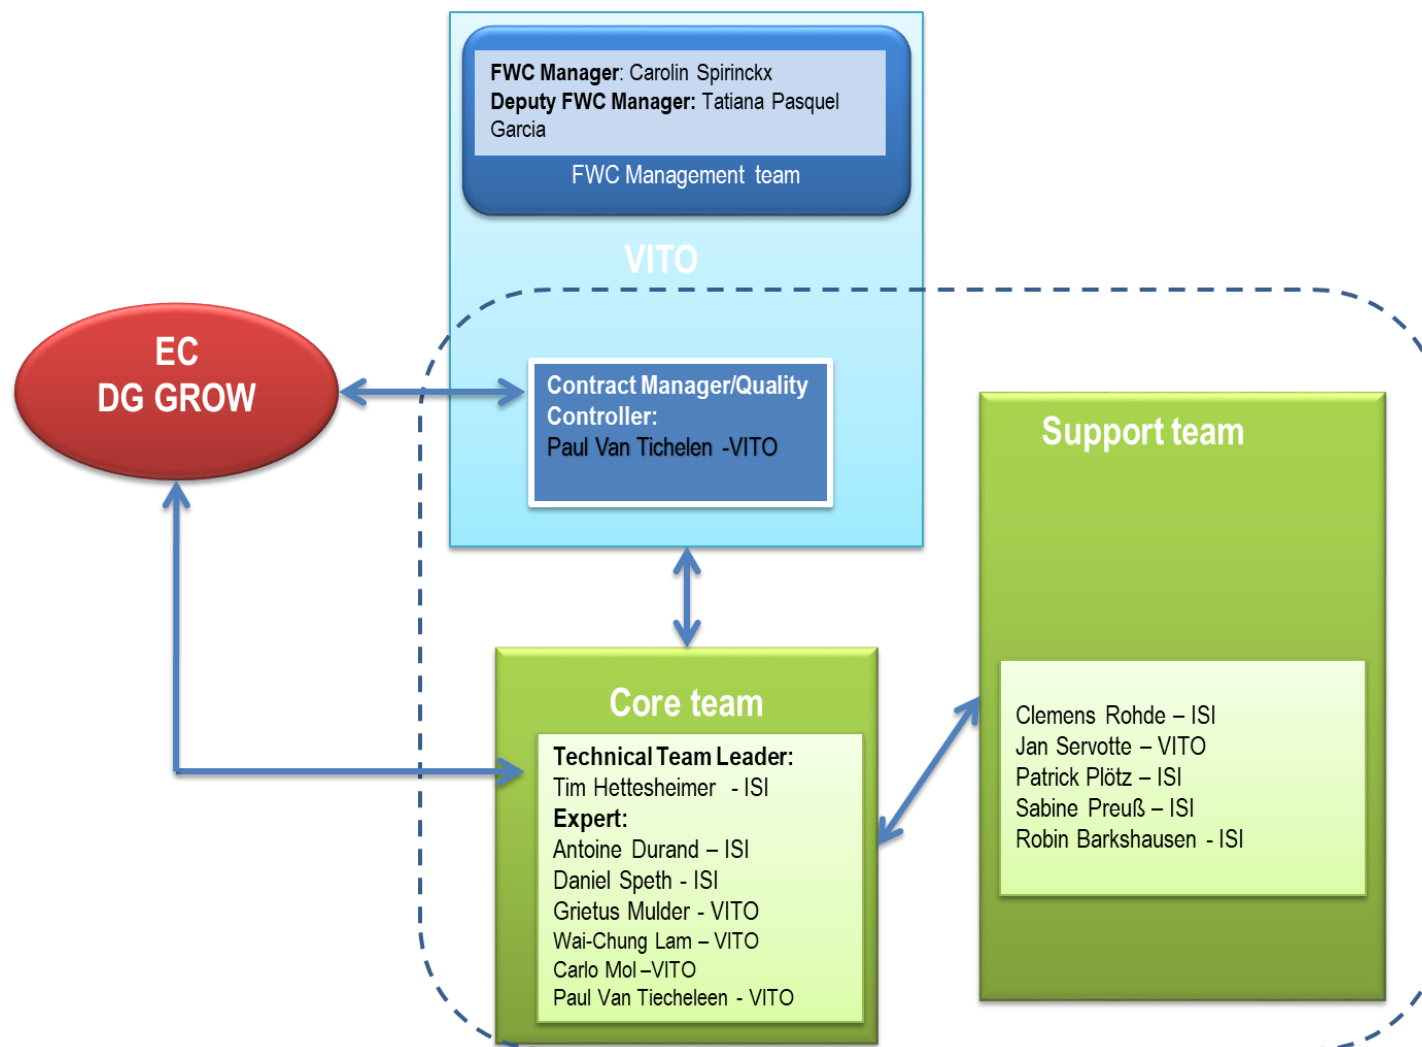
FWC Manager: Carolin Spirinckx
Deputy FWC Manager: Tatiana Pasquel Garcia

FWC Management team

VITO

EC
DG GROW

Contract Manager/Quality Controller:
Paul Van Tichelen -VITO

Support team

Clemens Rohde – ISI
Jan Servotte – VITO
Patrick Plötz – ISI
Sabine Preuß – ISI
Robin Barkshausen - ISI

Core team

Technical Team Leader:
Tim Hettesheimer - ISI
Expert:
Antoine Durand – ISI
Daniel Speth - ISI
Grietus Mulder - VITO
Wai-Chung Lam – VITO
Carlo Mol –VITO
Paul Van Tiecheleen - VITO